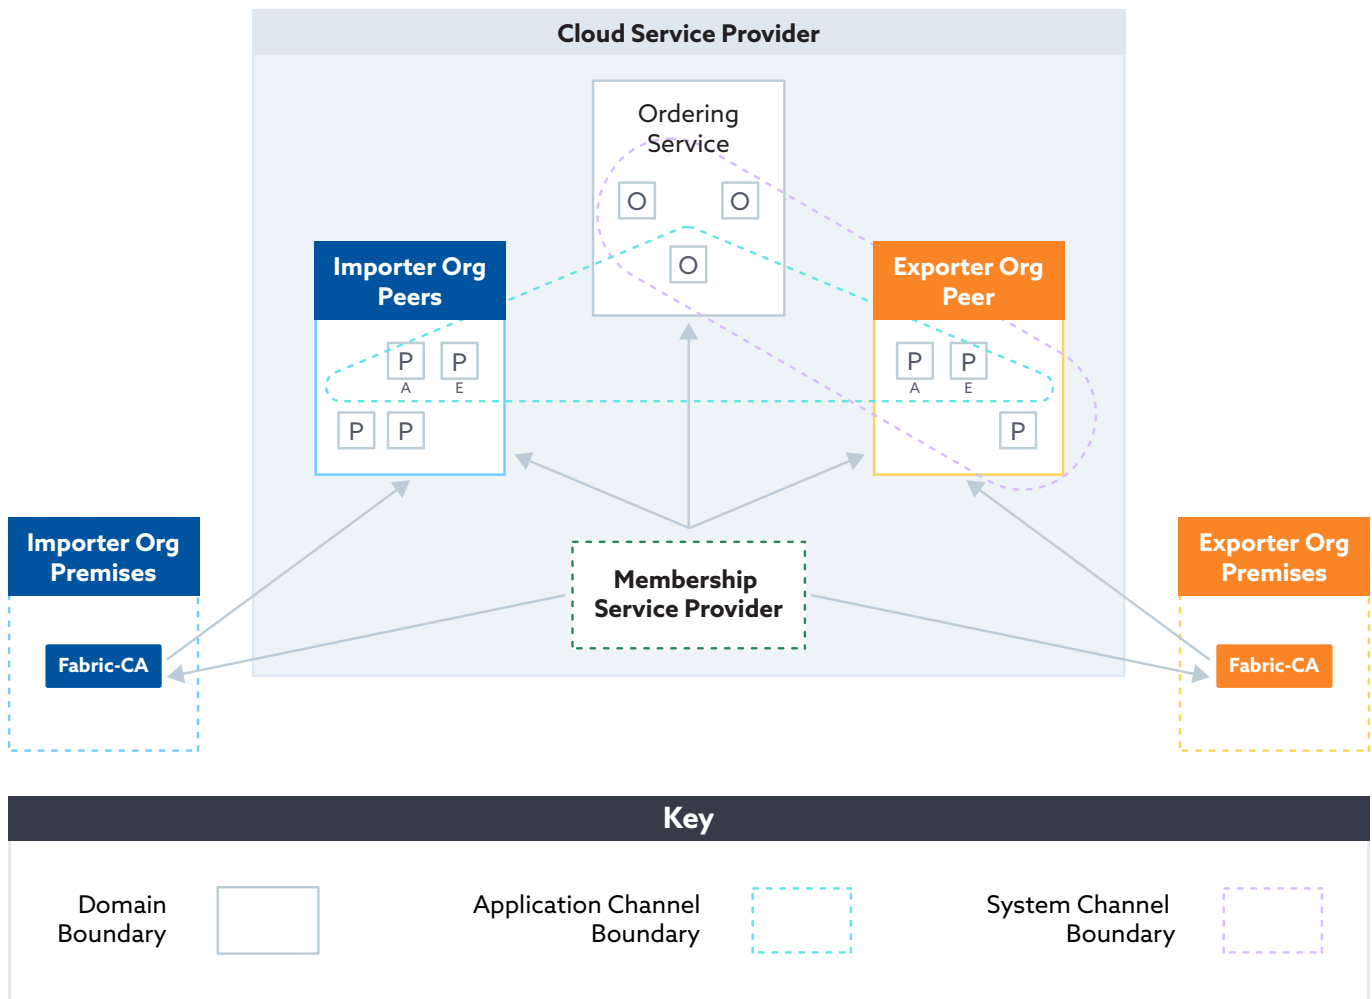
Cloud Service Provider

Ordering Service

O O O

Importer Org Peers

P P
A E
P P

Exporter Org Peer

P P
A E
P

Importer Org Premises

Fabric-CA

Membership Service Provider

Exporter Org Premises

Fabric-CA

Key

Domain Boundary

Application Channel Boundary

System Channel Boundary